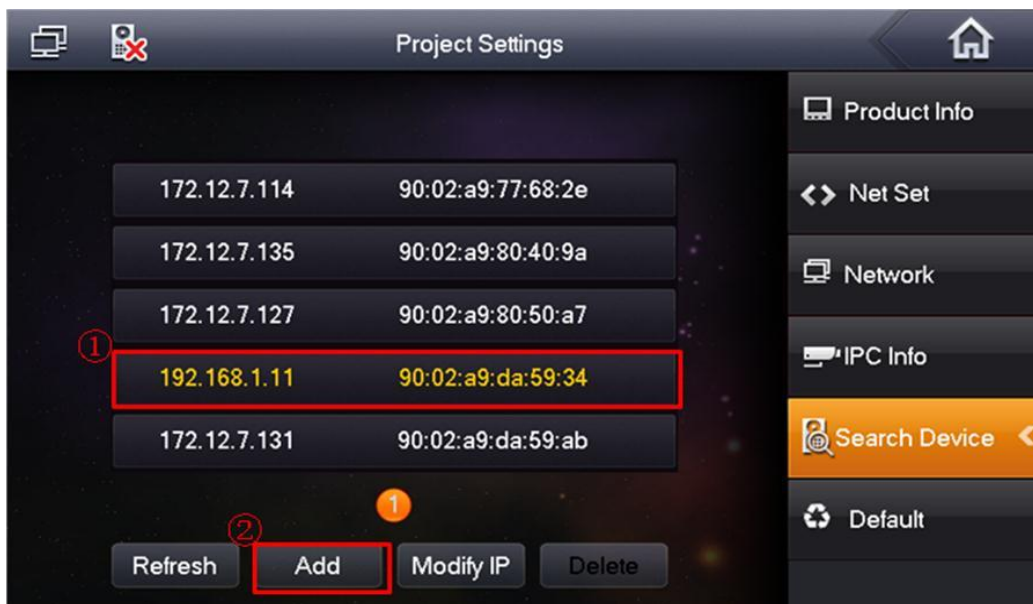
Project Settings

Product Info
Net Set
Network
IPC Info
Search Device
Default

| | |
|---|---|
| 172.12.7.114 | 90:02:a9:77:68:2e |
| 172.12.7.135 | 90:02:a9:80:40:9a |
| 172.12.7.127 | 90:02:a9:80:50:a7 |
| 192.168.1.11 | 90:02:a9:da:59:34 |
| 172.12.7.131 | 90:02:a9:da:59:ab |

①

1

②

Refresh Add Modify IP Delete